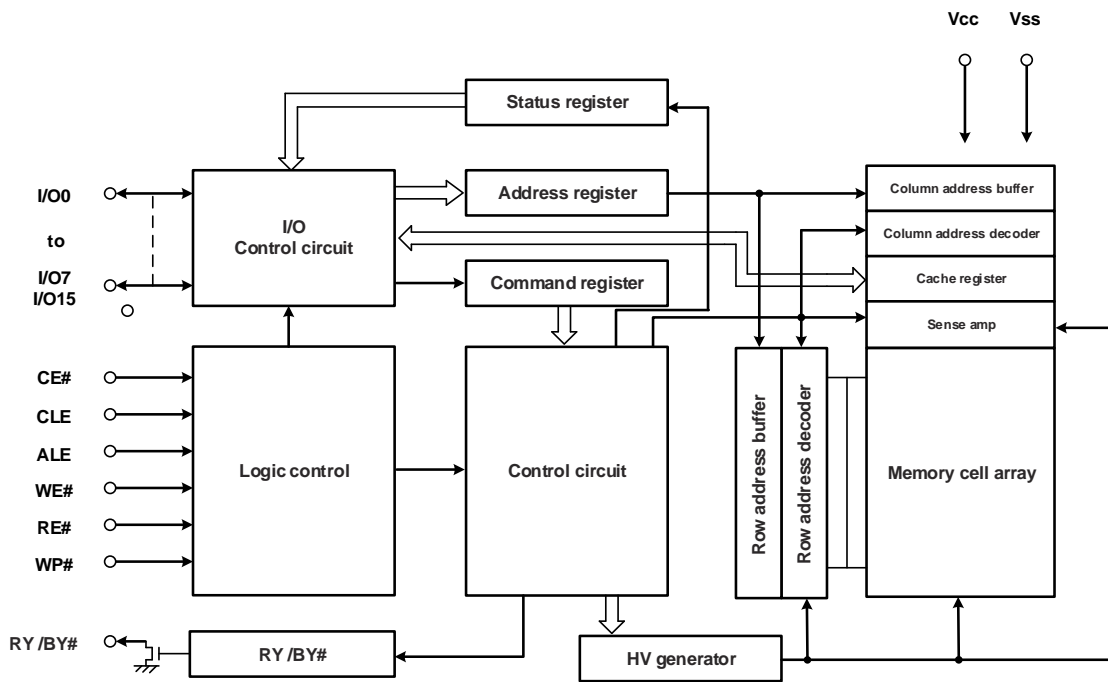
Vcc Vss

Status register

I/O0

to

I/O7
I/O15

I/O
Control circuit

Address register

Command register

Column address buffer

Column address decoder

Cache register

Sense amp

CE#

CLE

ALE

WE#

RE#

WP#

Logic control

Control circuit

Row address buffer

Row address decoder

Memory cell array

RY /BY#

RY /BY#

HV generator